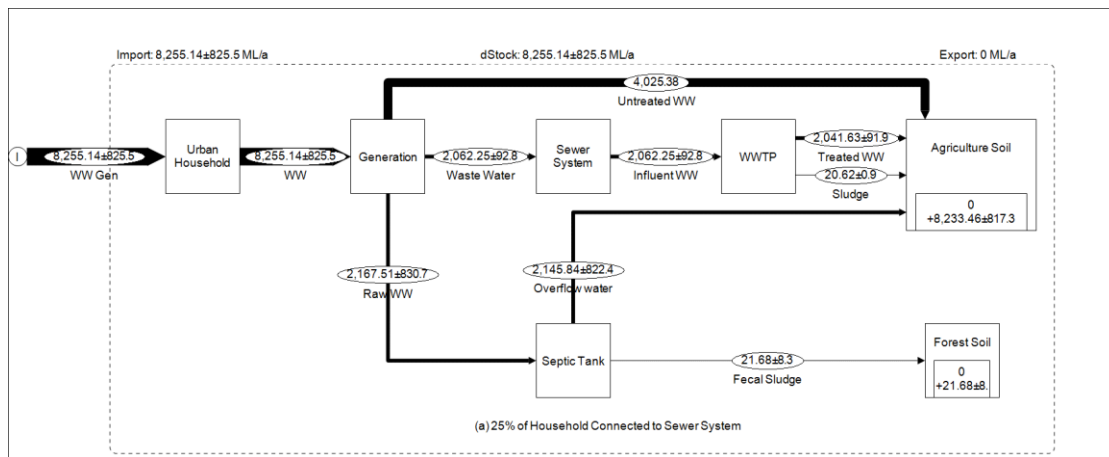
Import: 8,255.14±825.5 ML/a

dStock: 8,255.14±825.5 ML/a

Export: 0 ML/a

I

8,255.14±825.5

WW Gen

Urban Household

8,255.14±825.5

WW

Generation

4,025.38

Untreated WW

2,062.25±92.8

Waste Water

Sewer System

2,062.25±92.8

Influent WW

WWTP

2,041.63±91.9

Treated WW

20.62±0.9

Sludge

Agriculture Soil

0
+8,233.46±817.3

2,167.51±830.7

Raw WW

2,145.84±822.4

Overflow water

Septic Tank

21.68±8.3

Fecal Sludge

Forest Soil

0
+21.68±8.

(a) 25% of Household Connected to Sewer System